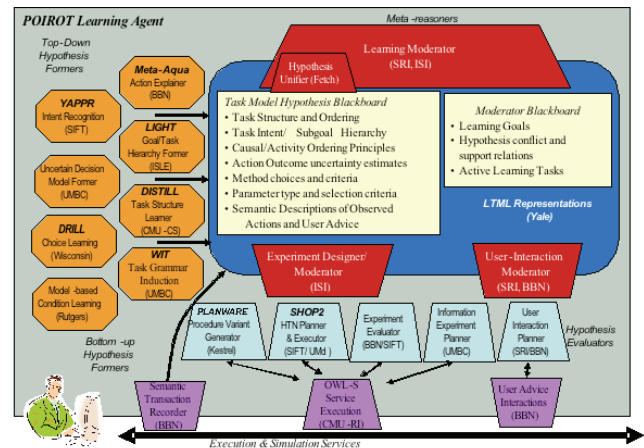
POIROT Learning Agent

Meta-reasoners

Top-Down Hypothesis Formers

Learning Moderator (SRI, ISI)

Hypothesis Unifier (Fetch)

Meta-Aqua Action Explainer (BBN)

YAPPR Intent Recognition (SIFT)

LIGHT Goal/Task Hierarchy Former (ISLE)

Uncertain Decision Model Former (UMBC)

DISTILL Task Structure Learner (CMU-CS)

DRILL Choice Learning (Wisconsin)

WIT Task Grammar Induction (UMBC)

Model-based Condition Learning (Rutgers)

Task Model Hypothesis Blackboard
• Task Structure and Ordering
• Task Intent/ Subgoal Hierarchy
• Causal/Activity Ordering Principles
• Action Outcome uncertainty estimates
• Method choices and criteria
• Parameter type and selection criteria
• Semantic Descriptions of Observed Actions and User Advice

Moderator Blackboard
• Learning Goals
• Hypothesis conflict and support relations
• Active Learning Tasks

LTML Representations (Yale)

Experiment Designer/ Moderator (ISI)

User-Interaction Moderator (SRI, BBN)

PLANWARE Procedure Variant Generator (Kestrel)

SHOP2 HTN Planner & Executor (SIFT/ UMd)

Experiment Evaluator (BBN/SIFT)

Information Experiment Planner (UMBC)

User Interaction Planner (SRI/BBN)

Hypothesis Evaluators

Bottom-up Hypothesis Formers

Semantic Transaction Recorder (BBN)

OWL-S Service Execution (CMU-RI)

User Advice Interactions (BBN)

Execution & Simulation Services